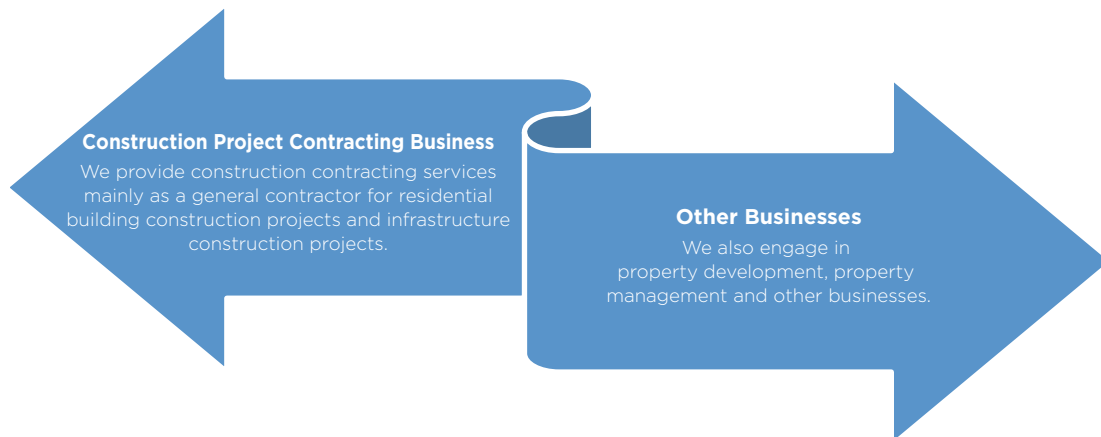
Construction Project Contracting Business

We provide construction contracting services mainly as a general contractor for residential building construction projects and infrastructure construction projects.

Other Businesses

We also engage in property development, property management and other businesses.